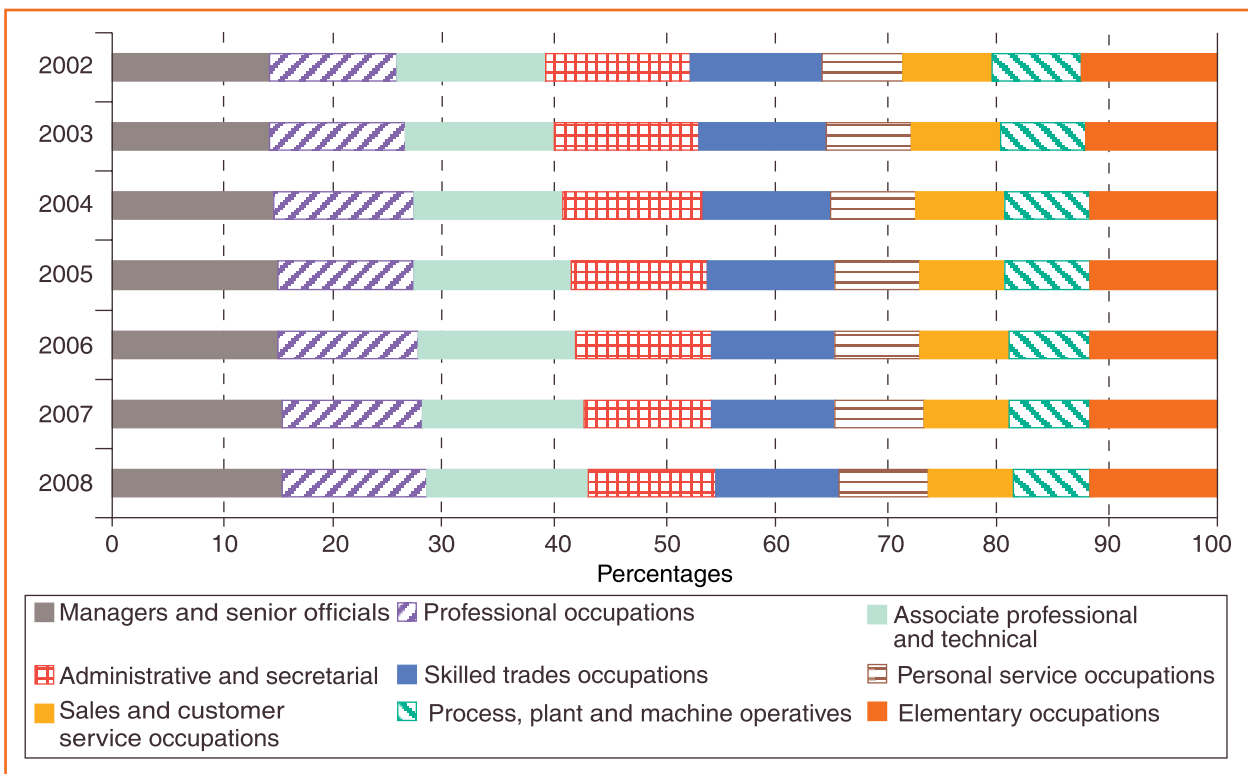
2002
2003
2004
2005
2006
2007
2008

0 10 20 30 40 50 60 70 80 90 100
Percentages

Managers and senior officials
Professional occupations
Associate professional and technical
Administrative and secretarial
Skilled trades occupations
Personal service occupations
Sales and customer service occupations
Process, plant and machine operatives
Elementary occupations